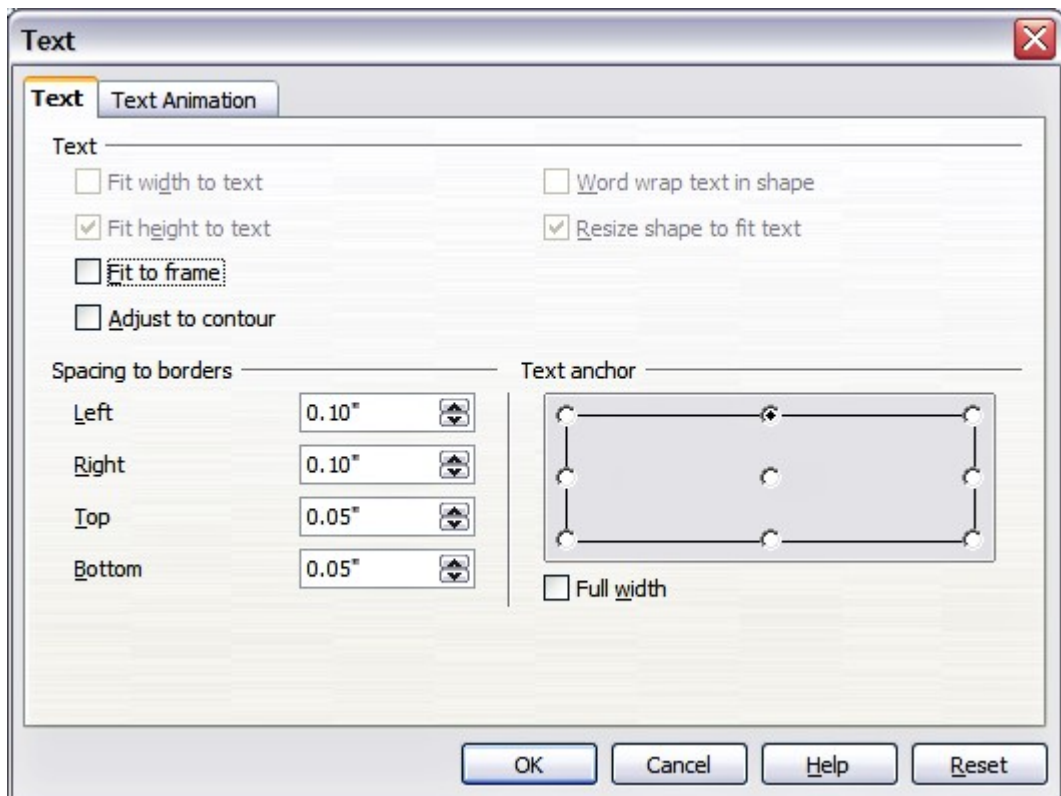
Text

Text | Text Animation

Text

Fit width to text

Word wrap text in shape

Fit height to text

Resize shape to fit text

Fit to frame

Adjust to contour

Spacing to borders

Left 0.10"

Right 0.10"

Top 0.05"

Bottom 0.05"

Text anchor

Full width

OK Cancel Help Reset